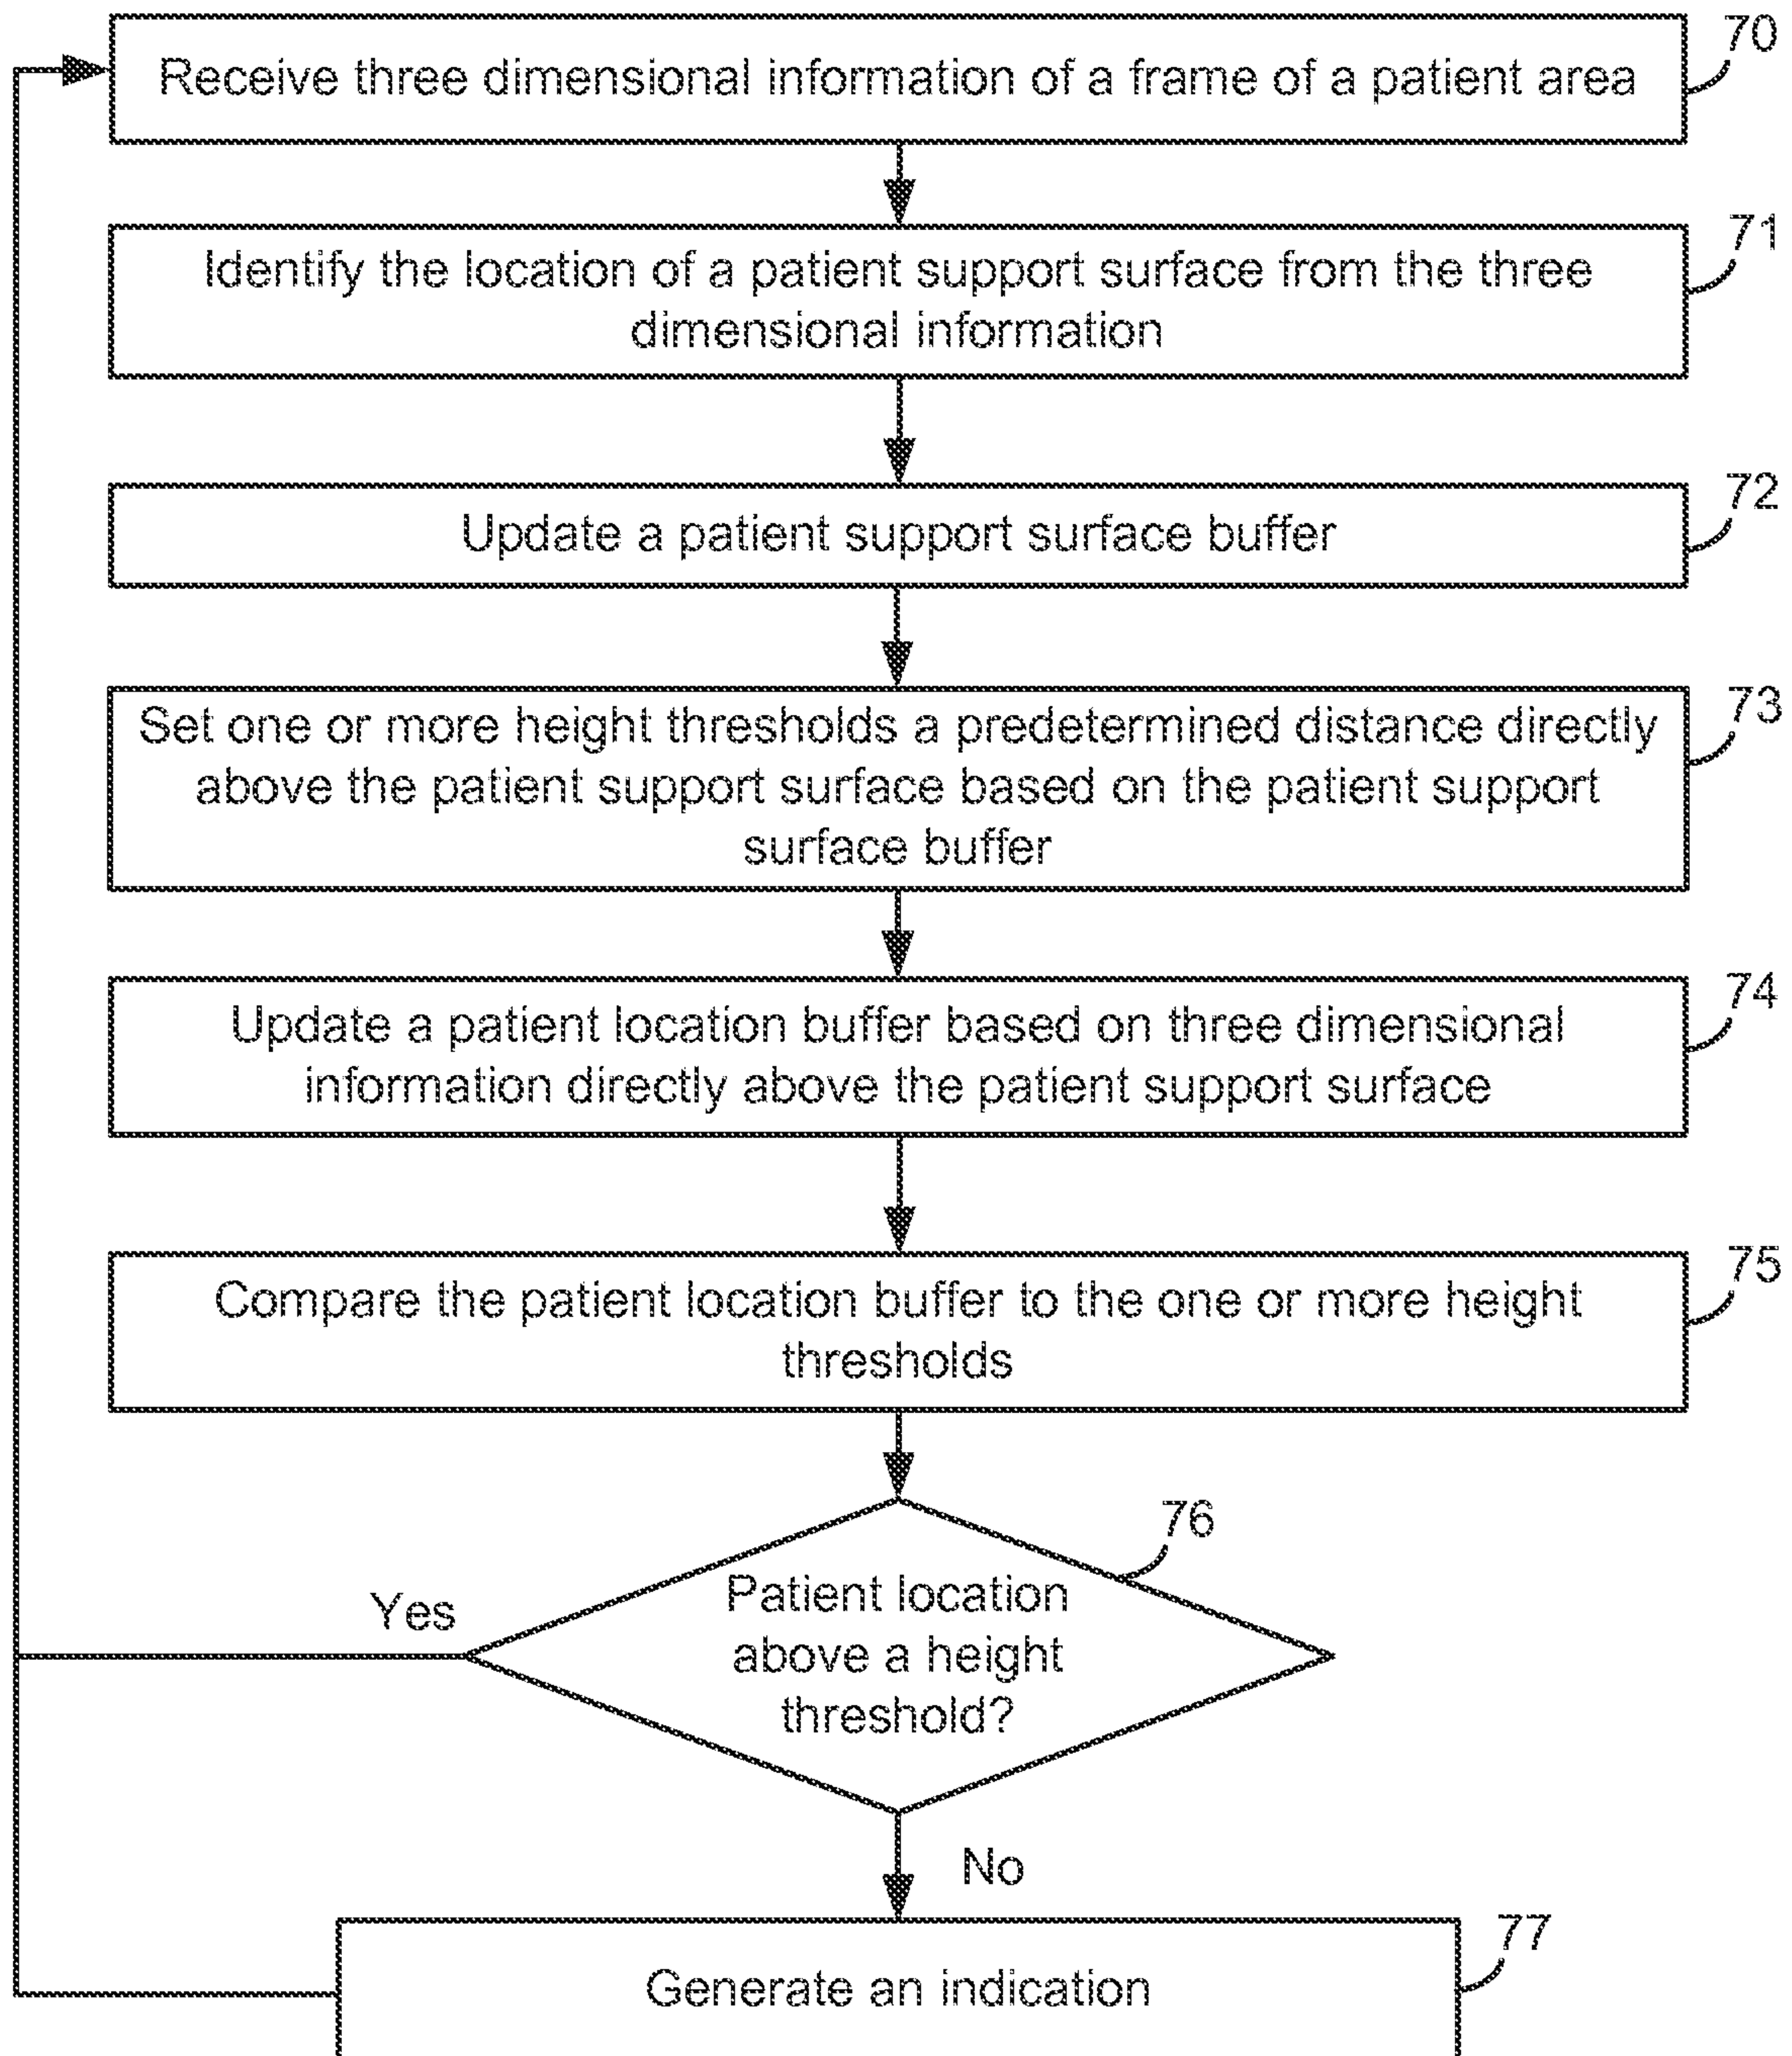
Receive three dimensional information of a frame of a patient area
70

Identify the location of a patient support surface from the three dimensional information
71

Update a patient support surface buffer
72

Set one or more height thresholds a predetermined distance directly above the patient support surface based on the patient support surface buffer
73

Update a patient location buffer based on three dimensional information directly above the patient support surface
74

Compare the patient location buffer to the one or more height thresholds
75

Patient location above a height threshold?
76

Yes

No

Generate an indication
77